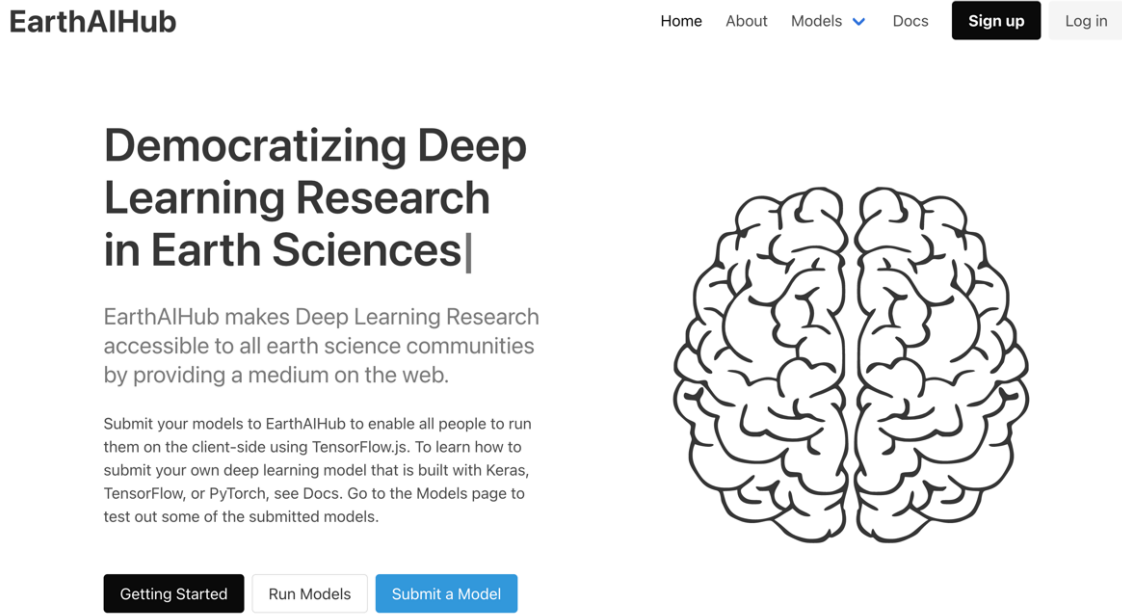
EarthAIHub

Home About Models Docs Sign up Log in

Democratizing Deep Learning Research in Earth Sciences|

EarthAIHub makes Deep Learning Research accessible to all earth science communities by providing a medium on the web.

Submit your models to EarthAIHub to enable all people to run them on the client-side using TensorFlow.js. To learn how to submit your own deep learning model that is built with Keras, TensorFlow, or PyTorch, see Docs. Go to the Models page to test out some of the submitted models.

Getting Started Run Models Submit a Model